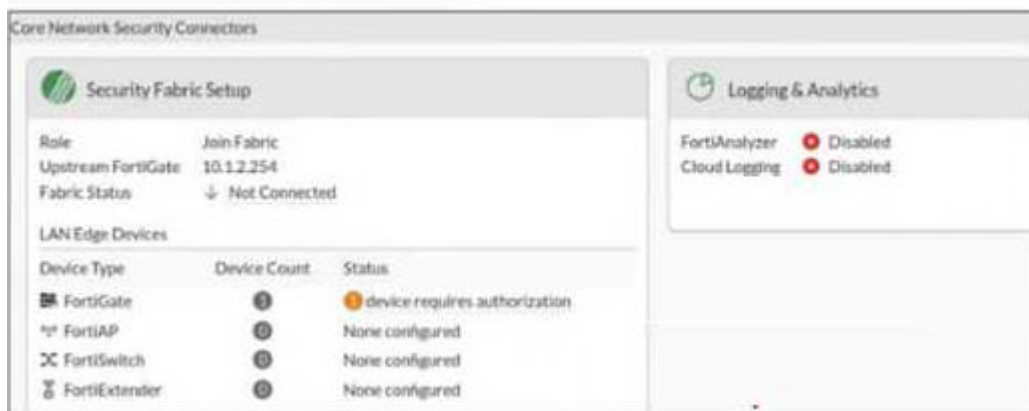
Core Network Security Connectors

Security Fabric Setup

Role Join Fabric
Upstream FortiGate 10.1.2.254
Fabric Status ↓ Not Connected

LAN Edge Devices

| Device Type | Device Count | Status |
|---|---|---|
| FortiGate | 1 | device requires authorization |
| FortiAP | 0 | None configured |
| FortiSwitch | 0 | None configured |
| FortiExtender | 0 | None configured |

Logging & Analytics

FortiAnalyzer Disabled
Cloud Logging Disabled